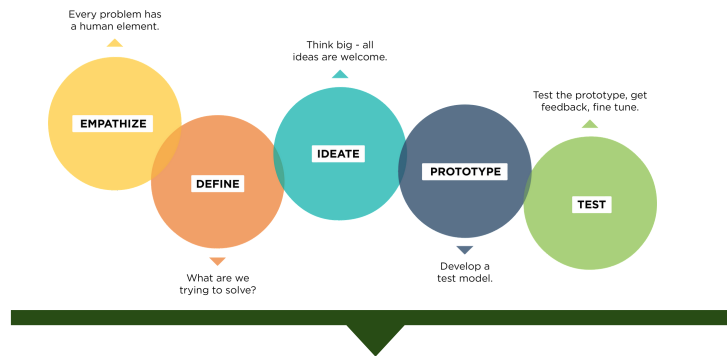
Every problem has a human element.

EMPATHIZE

DEFINE

What are we trying to solve?

Think big - all ideas are welcome.

IDEATE

PROTOTYPE

Develop a test model.

Test the prototype, get feedback, fine tune.

TEST